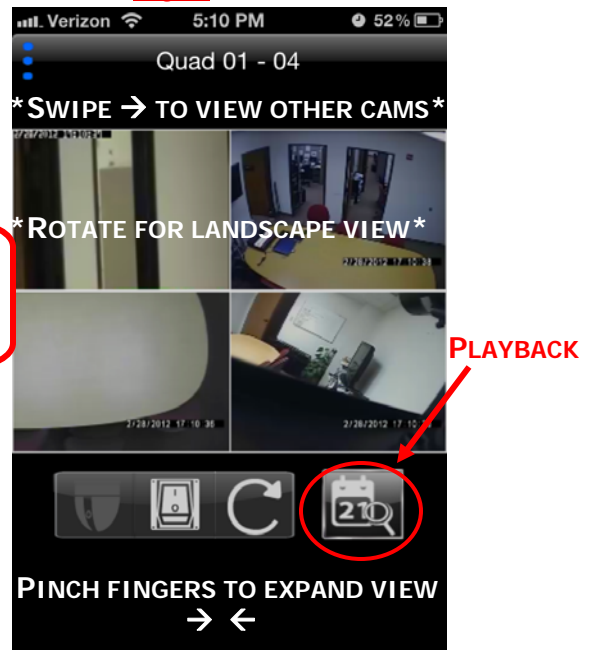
Verizon 5:10 PM 52%

Quad 01 - 04

*SWIPE → TO VIEW OTHER CAMS*

2/28/2012 17:10:36

*ROTATE FOR LANDSCAPE VIEW*

2/28/2012 17:10:36

2/28/2012 17:10:36

2/28/2012 17:10:36

PLAYBACK

21

PINCH FINGERS TO EXPAND VIEW
→ ←